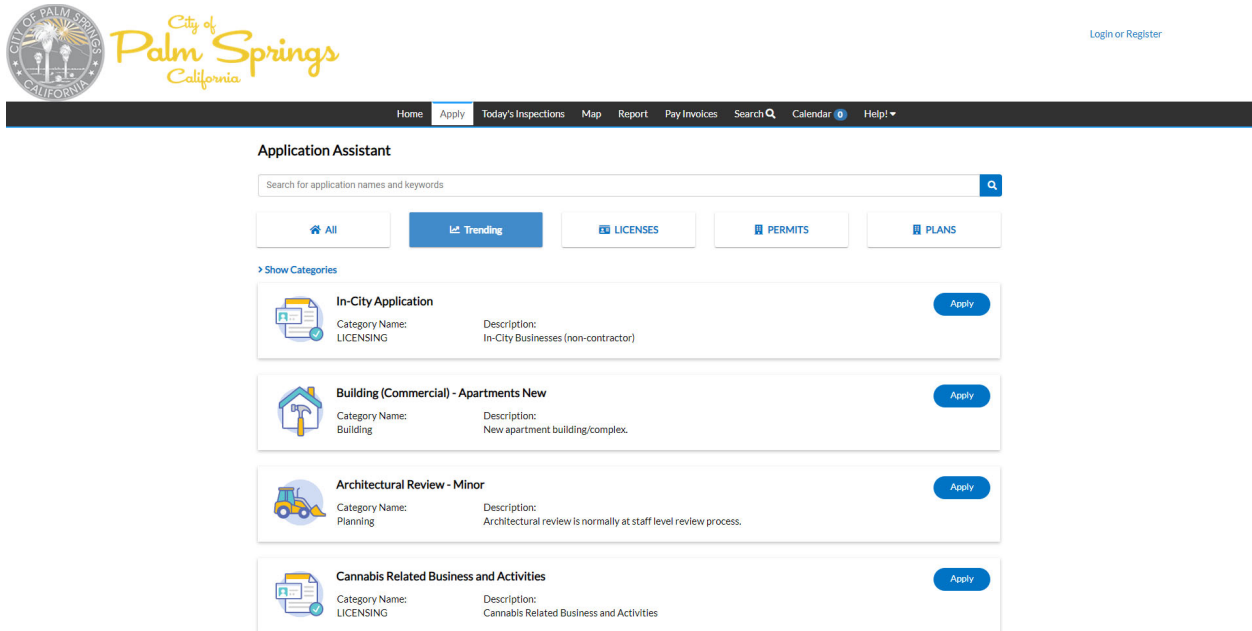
CITY OF PALM SPRINGS CALIFORNIA

City of Palm Springs California

Login or Register

Home Apply Today's Inspections Map Report Pay Invoices Search Calendar 0 Help!

Application Assistant

Search for application names and keywords

All Trending LICENSES PERMITS PLANS

> Show Categories

In-City Application
Category Name: LICENSING
Description: In-City Businesses (non-contractor)
Apply

Building (Commercial) - Apartments New
Category Name: Building
Description: New apartment building/complex.
Apply

Architectural Review - Minor
Category Name: Planning
Description: Architectural review is normally at staff level review process.
Apply

Cannabis Related Business and Activities
Category Name: LICENSING
Description: Cannabis Related Business and Activities
Apply